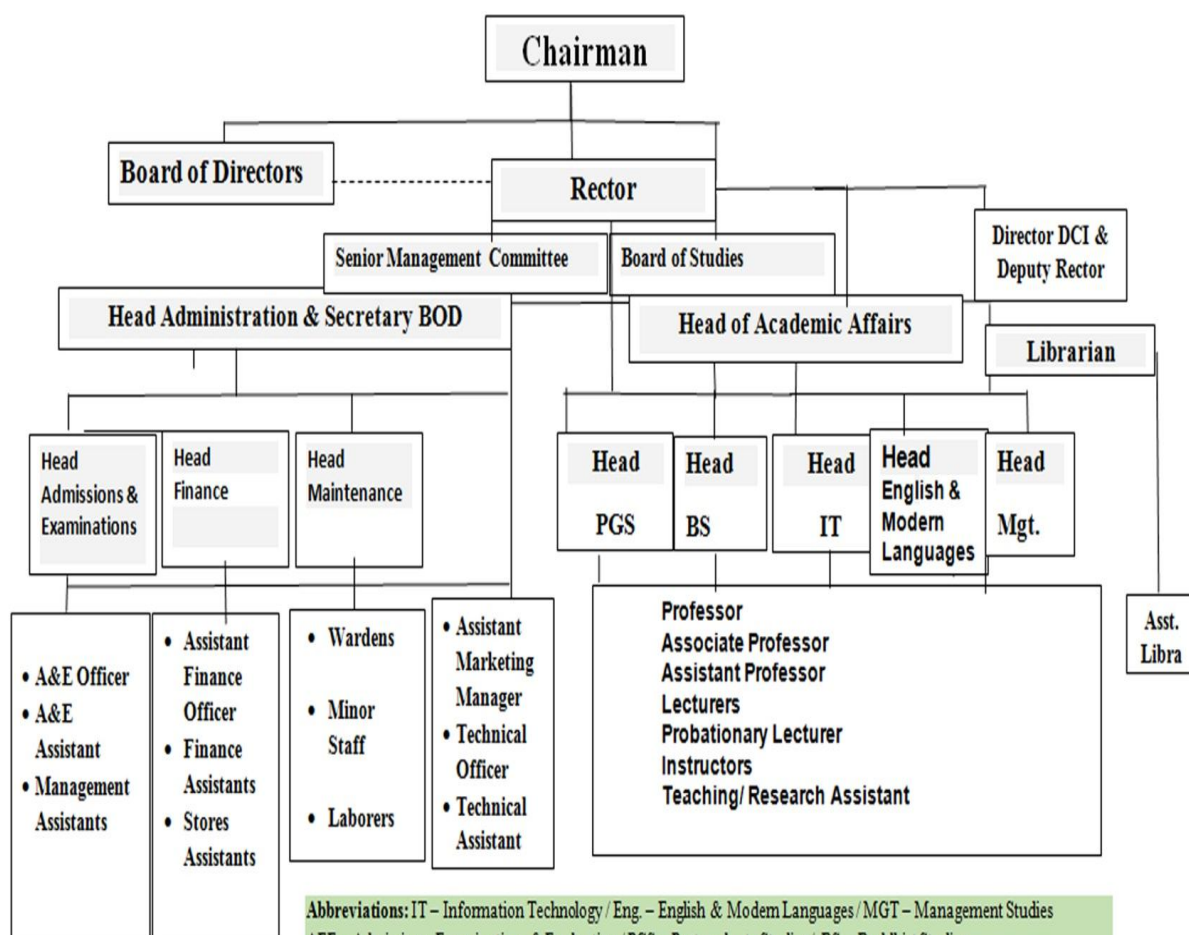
Chairman

Board of Directors

Rector

Senior Management Committee

Board of Studies

Director DCI & Deputy Rector

Head Administration & Secretary BOD

Head of Academic Affairs

Librarian

Head Admissions & Examinations

Head Finance

Head Maintenance

Head PGS

Head BS

Head IT

Head English & Modern Languages

Head Mgt.

• A&E Officer
• A&E Assistant
• Management Assistants

• Assistant Finance Officer
• Finance Assistants
• Stores Assistants

• Wardens
• Minor Staff
• Laborers

• Assistant Marketing Manager
• Technical Officer
• Technical Assistant

Professor
Associate Professor
Assistant Professor
Lecturers
Probationary Lecturer
Instructors
Teaching/ Research Assistant

Asst. Libra

Abbreviations: IT – Information Technology / Eng. – English & Modern Languages / MGT – Management Studies

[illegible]